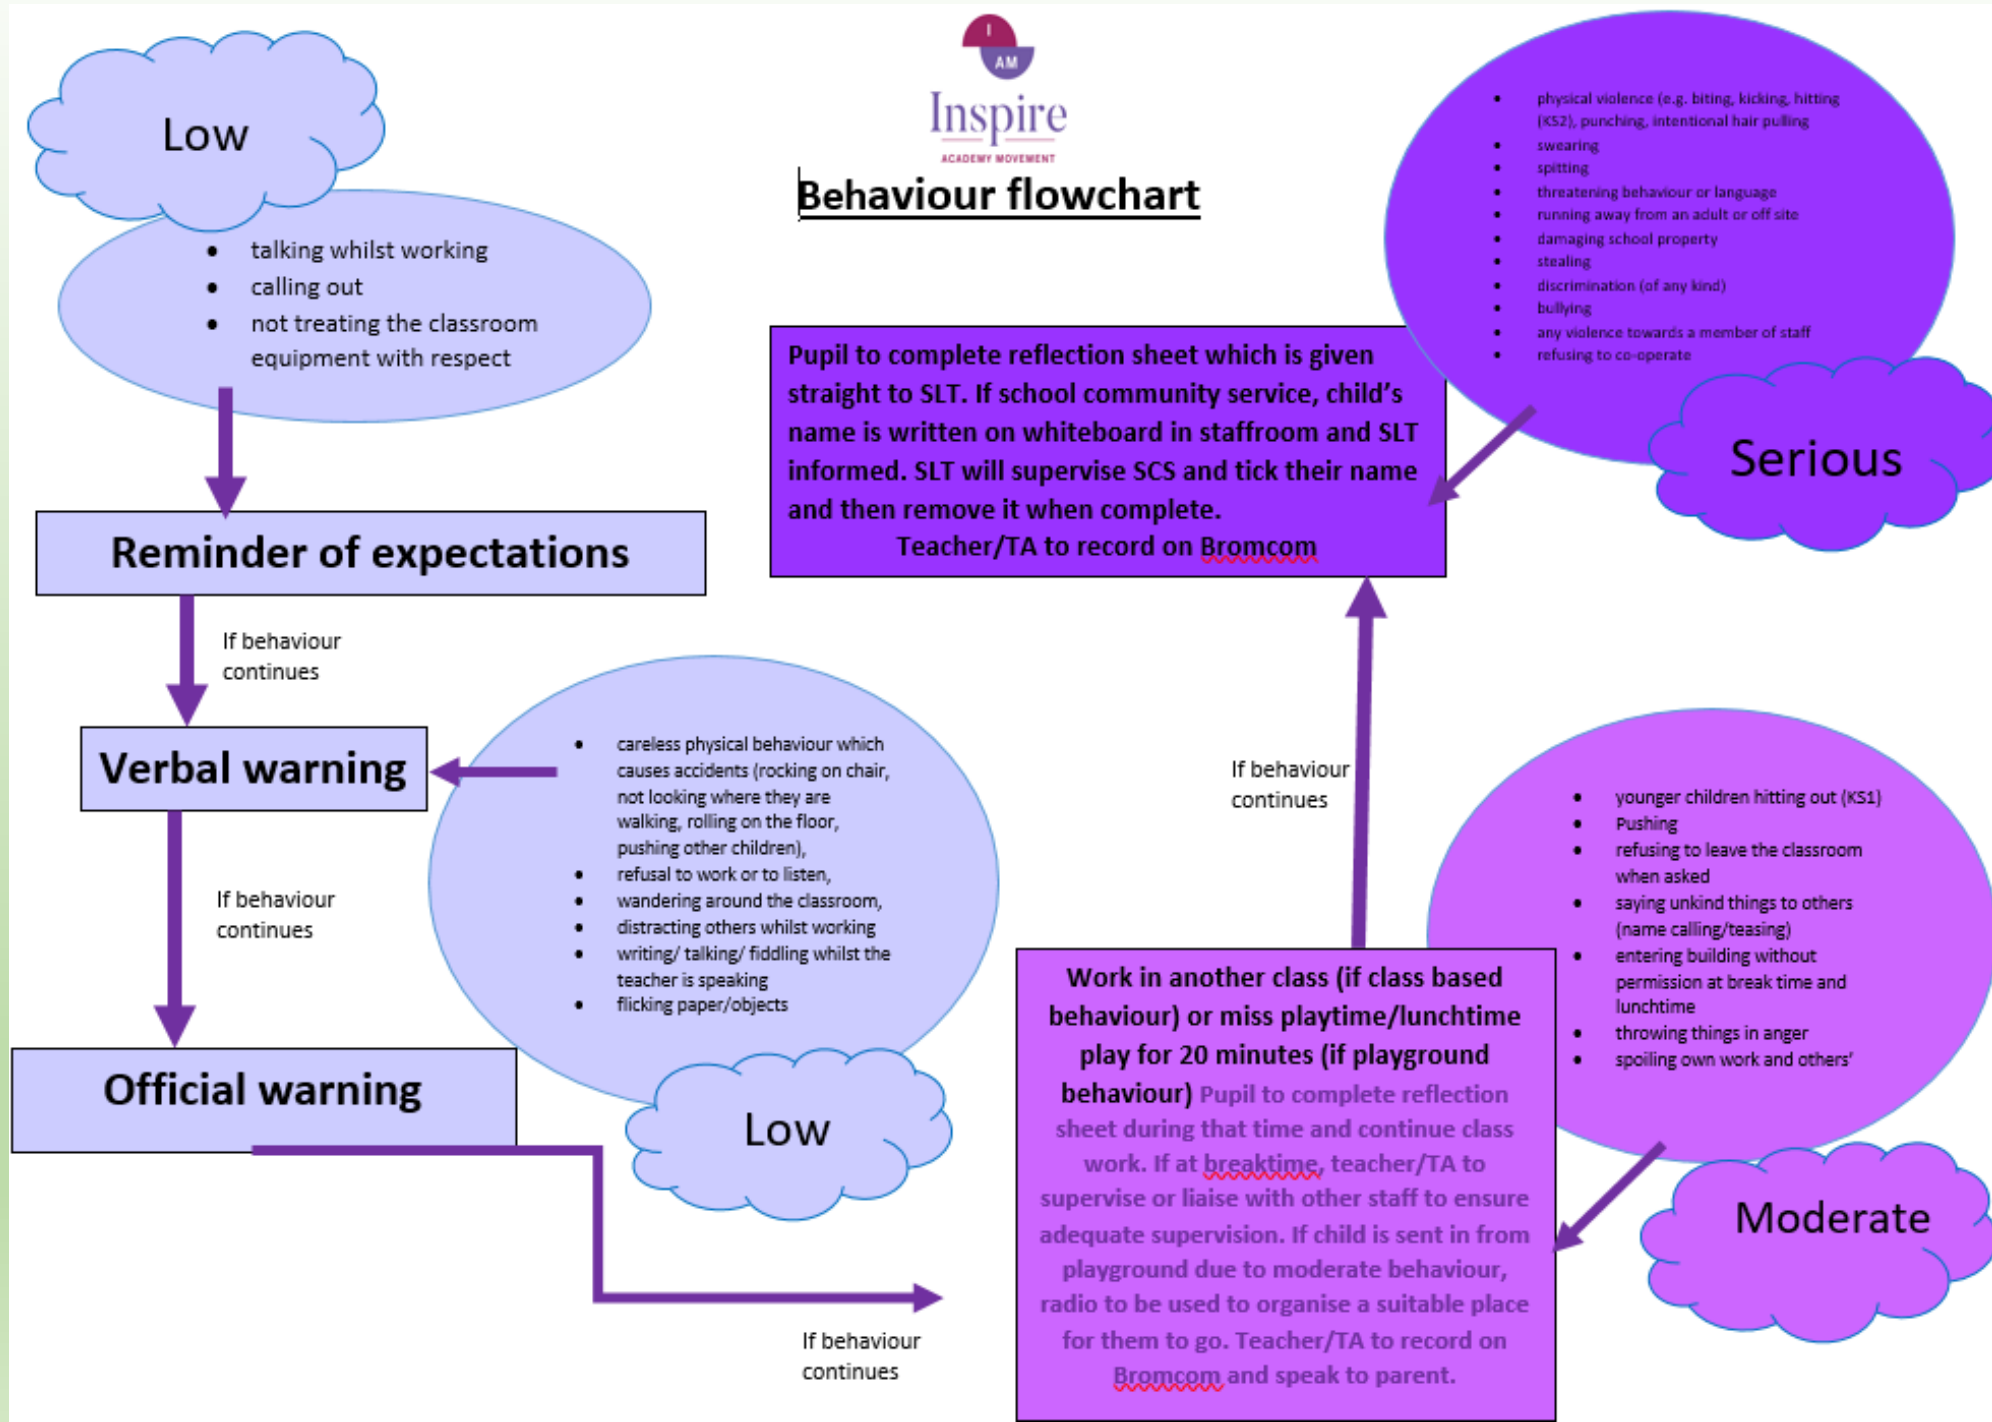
I AM
Inspire
ACADEMY MOVEMENT

Behaviour flowchart

Low

- talking whilst working
- calling out
- not treating the classroom equipment with respect

Reminder of expectations

If behaviour continues

Verbal warning

If behaviour continues

Official warning

- careless physical behaviour which causes accidents (rocking on chair, not looking where they are walking, rolling on the floor, pushing other children),
- refusal to work or to listen,
- wandering around the classroom,
- distracting others whilst working
- writing/ talking/ fiddling whilst the teacher is speaking
- flicking paper/objects

Low

If behaviour continues

- physical violence (e.g. biting, kicking, hitting (KS2), punching, intentional hair pulling
- swearing
- spitting
- threatening behaviour or language
- running away from an adult or off site
- damaging school property
- stealing
- discrimination (of any kind)
- bullying
- any violence towards a member of staff
- refusing to co-operate

Serious

Pupil to complete reflection sheet which is given straight to SLT. If school community service, child's name is written on whiteboard in staffroom and SLT informed. SLT will supervise SCS and tick their name and then remove it when complete.
Teacher/TA to record on Bromcom

If behaviour continues

- younger children hitting out (KS1)
- Pushing
- refusing to leave the classroom when asked
- saying unkind things to others (name calling/teasing)
- entering building without permission at break time and lunchtime
- throwing things in anger
- spoiling own work and others'

Moderate

Work in another class (if class based behaviour) or miss playtime/lunchtime play for 20 minutes (if playground behaviour) Pupil to complete reflection sheet during that time and continue class work. If at breaktime, teacher/TA to supervise or liaise with other staff to ensure adequate supervision. If child is sent in from playground due to moderate behaviour, radio to be used to organise a suitable place for them to go. Teacher/TA to record on Bromcom and speak to parent.